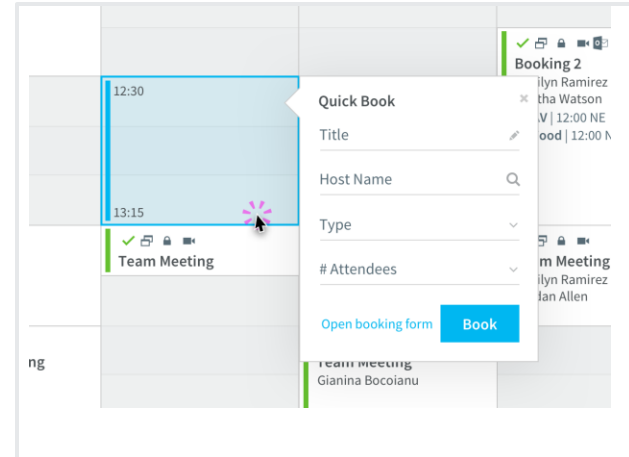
12:30

13:15

Team Meeting

Quick Book

×

Title

Host Name

Type

# Attendees

Open booking form

Book

Booking 2
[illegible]lyn Ramirez
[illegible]tha Watson
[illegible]V | 12:00 NE
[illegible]ood | 12:00 N

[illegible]m Meeting
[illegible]lyn Ramirez
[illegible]dan Allen

ng

Team Meeting
Gianina Bocoianu